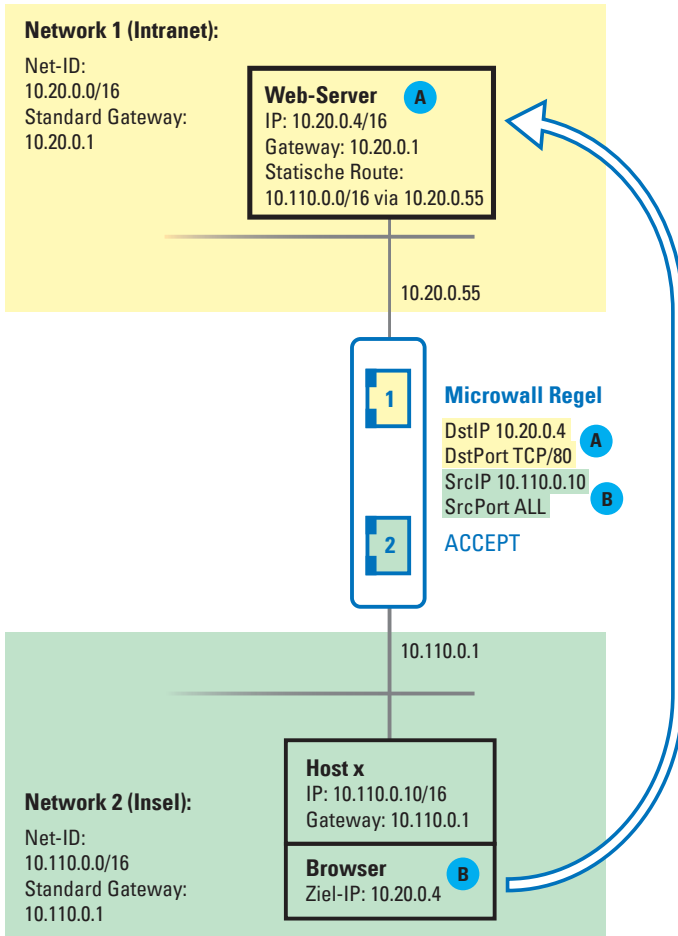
Network 1 (Intranet):

Net-ID:
10.20.0.0/16
Standard Gateway:
10.20.0.1

Web-Server A
IP: 10.20.0.4/16
Gateway: 10.20.0.1
Statische Route:
10.110.0.0/16 via 10.20.0.55

10.20.0.55

1

Microwall Regel
DstIP 10.20.0.4 A
DstPort TCP/80
SrcIP 10.110.0.10 B
SrcPort ALL

2

ACCEPT

10.110.0.1

Host x
IP: 10.110.0.10/16
Gateway: 10.110.0.1

Network 2 (Insel):

Net-ID:
10.110.0.0/16
Standard Gateway:
10.110.0.1

Browser B
Ziel-IP: 10.20.0.4